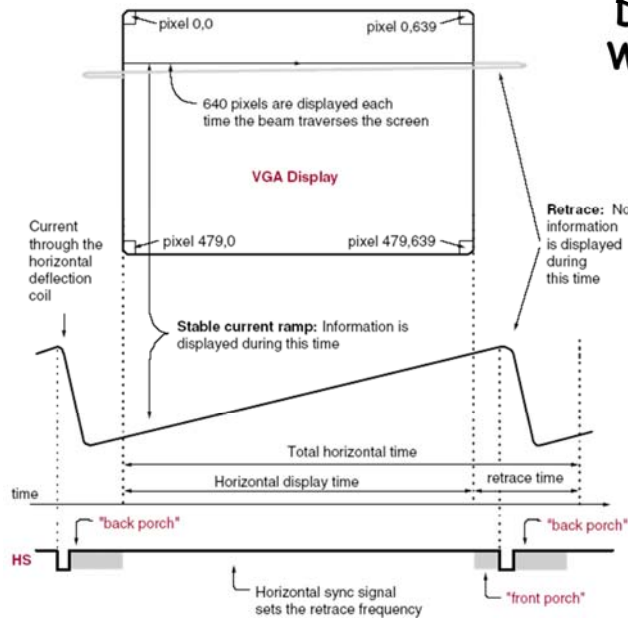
D
W

pixel 0,0
pixel 0,639
640 pixels are displayed each time the beam traverses the screen
VGA Display
Current through the horizontal deflection coil
pixel 479,0
pixel 479,639
Retrace: No information is displayed during this time
Stable current ramp: Information is displayed during this time
Total horizontal time
Horizontal display time
retrace time
time
"back porch"
"back porch"
HS
Horizontal sync signal sets the retrace frequency
"front porch"